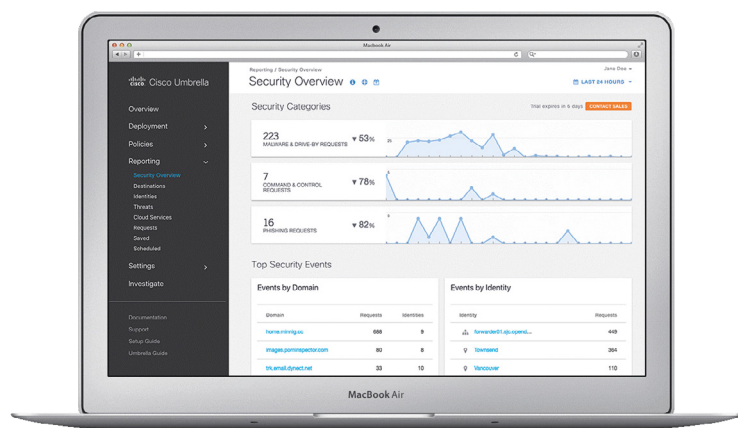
MacBook Air

Cisco Umbrella

Overview
Deployment
Policies
Reporting
Security Overview
Destinations
Identities
Threats
Cloud Services
Requests
Saved
Scheduled
Settings
Investigate

Documentation
Support
Setup Guide
Umbrella Guide

Reporting / Security Overview
Jane Doe
Security Overview
LAST 24 HOURS

Security Categories
Trial expires in 6 days CONTACT SALES

223
MALWARE & DRIVE-BY REQUESTS
▼ 53%

7
COMMAND & CONTROL REQUESTS
▼ 78%

16
PHISHING REQUESTS
▼ 82%

Top Security Events

Events by Domain

| Domain | Requests | Identities |
|---|---|---|
| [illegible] | 888 | 9 |
| images.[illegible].com | 80 | 8 |
| trk.email.dynect.net | 33 | 10 |

Events by Identity

| Identity | Requests |
|---|---|
| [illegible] | 449 |
| Townsend | 364 |
| Vancouver | 110 |

MacBook Air